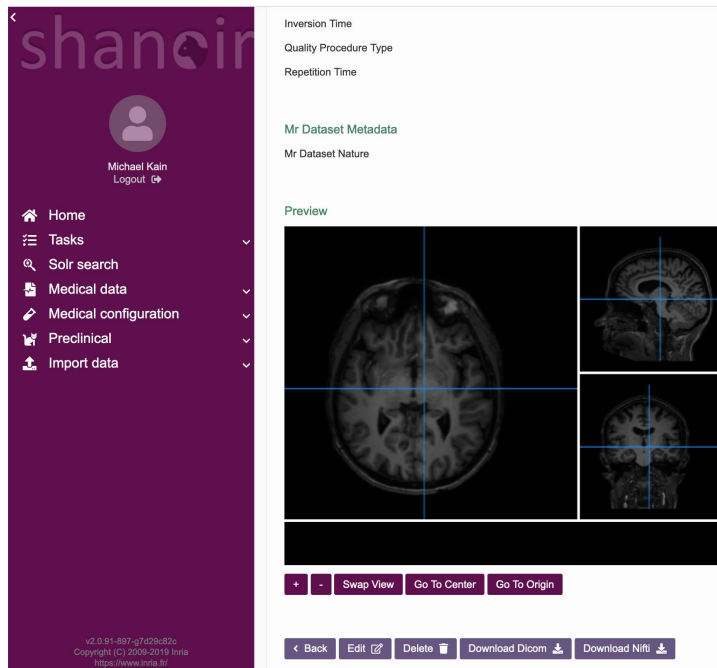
shanoir

Michael Kain
Logout

Home
Tasks
Solr search
Medical data
Medical configuration
Preclinical
Import data

v2.0.91-897-g7d29c82c
Copyright (C) 2009-2019 Inria
https://www.inria.fr/

Inversion Time
Quality Procedure Type
Repetition Time

Mr Dataset Metadata
Mr Dataset Nature

Preview

+ - Swap View Go To Center Go To Origin

< Back Edit Delete Download Dicom Download Nifti